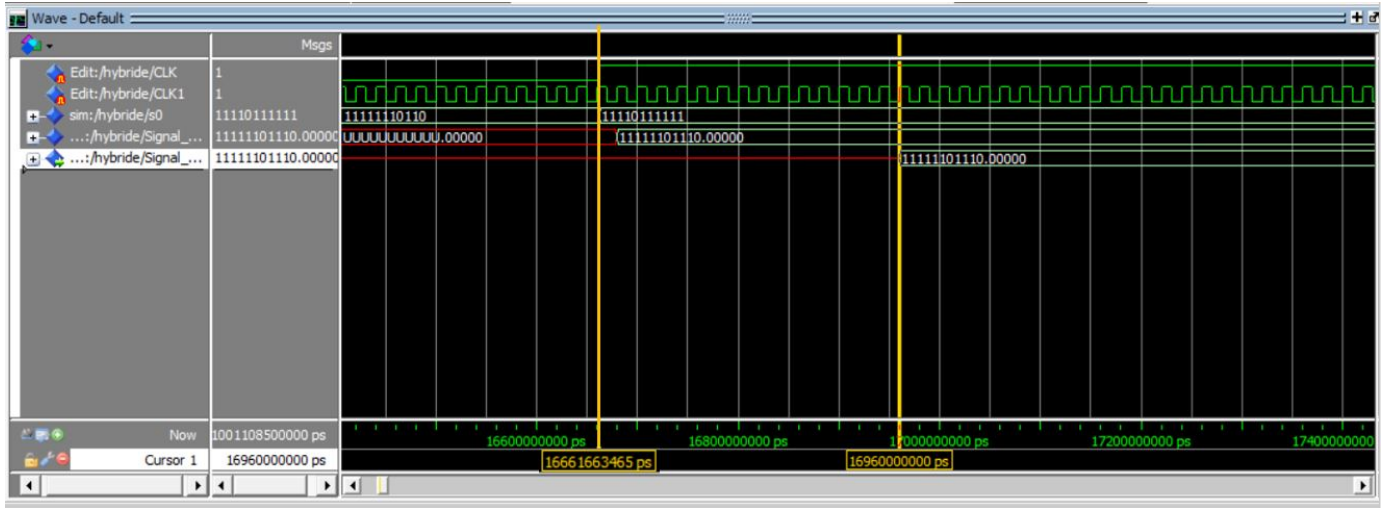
Wave - Default

Msgs

Edit:/hybride/CLK | 1
Edit:/hybride/CLK1 | 1
sim:/hybride/s0 | 11110111111
...:/hybride/Signal_... | 11111101110.00000
...:/hybride/Signal_... | 11111101110.00000

11111110110
11110111111
UUUUUUUUUUU.00000
11111101110.00000
11111101110.00000

Now | 1001108500000 ps
Cursor 1 | 16960000000 ps

16600000000 ps
16800000000 ps
17000000000 ps
17200000000 ps
17400000000

16661663465 ps
16960000000 ps